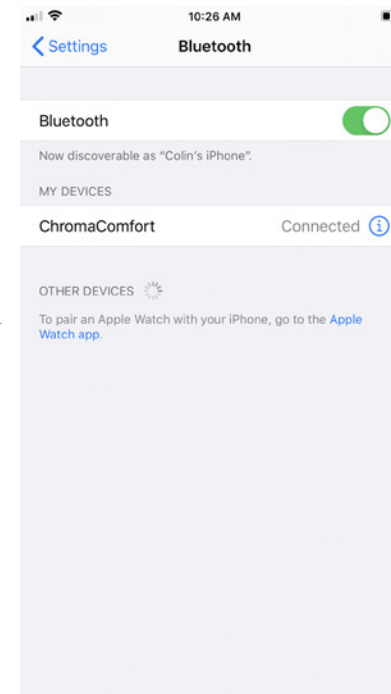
10:26 AM

Settings

Bluetooth

Bluetooth

Now discoverable as “Colin’s iPhone”.

MY DEVICES

ChromaComfort

Connected

OTHER DEVICES

To pair an Apple Watch with your iPhone, go to the Apple Watch app.